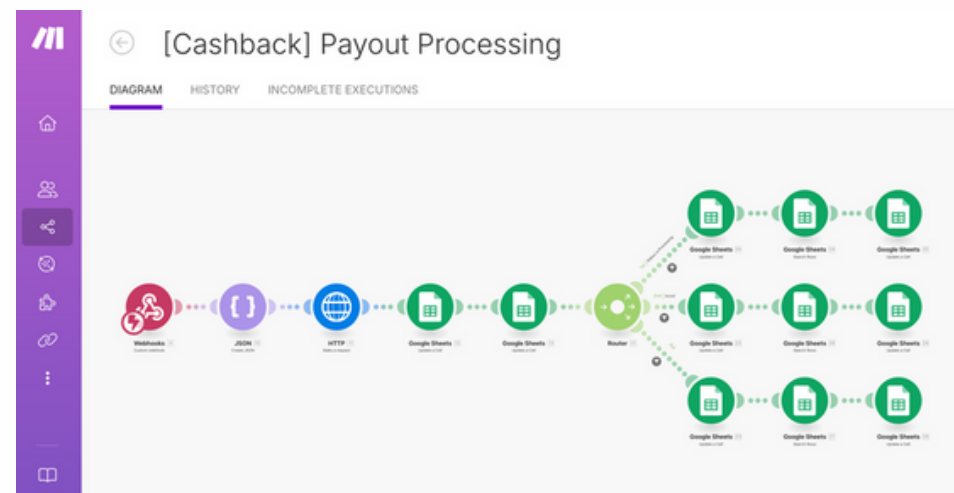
[Cashback] Payout Processing

DIAGRAM HISTORY INCOMPLETE EXECUTIONS

Webhooks
Custom webhook

JSON
Create JSON

HTTP
Make a request

Google Sheets
Update a Cell

Google Sheets
Update a Cell

Router

Google Sheets
Update a Cell

Google Sheets
Search Rows

Google Sheets
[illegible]

Google Sheets
Update a Cell

Google Sheets
Search Rows

Google Sheets
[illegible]

Google Sheets
Update a Cell

Google Sheets
Search Rows

Google Sheets
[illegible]